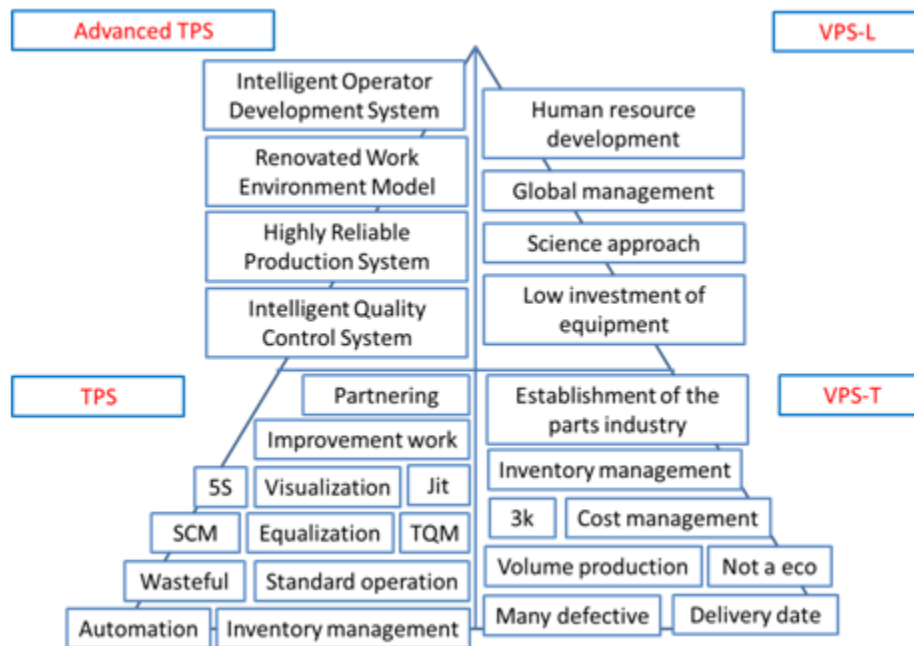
Advanced TPS

VPS-L

Intelligent Operator Development System

Renovated Work Environment Model

Highly Reliable Production System

Intelligent Quality Control System

Human resource development

Global management

Science approach

Low investment of equipment

TPS

VPS-T

Partnering

Improvement work

5S

Visualization

Jit

SCM

Equalization

TQM

Wasteful

Standard operation

Automation

Inventory management

Establishment of the parts industry

Inventory management

3k

Cost management

Volume production

Not a eco

Many defective

Delivery date